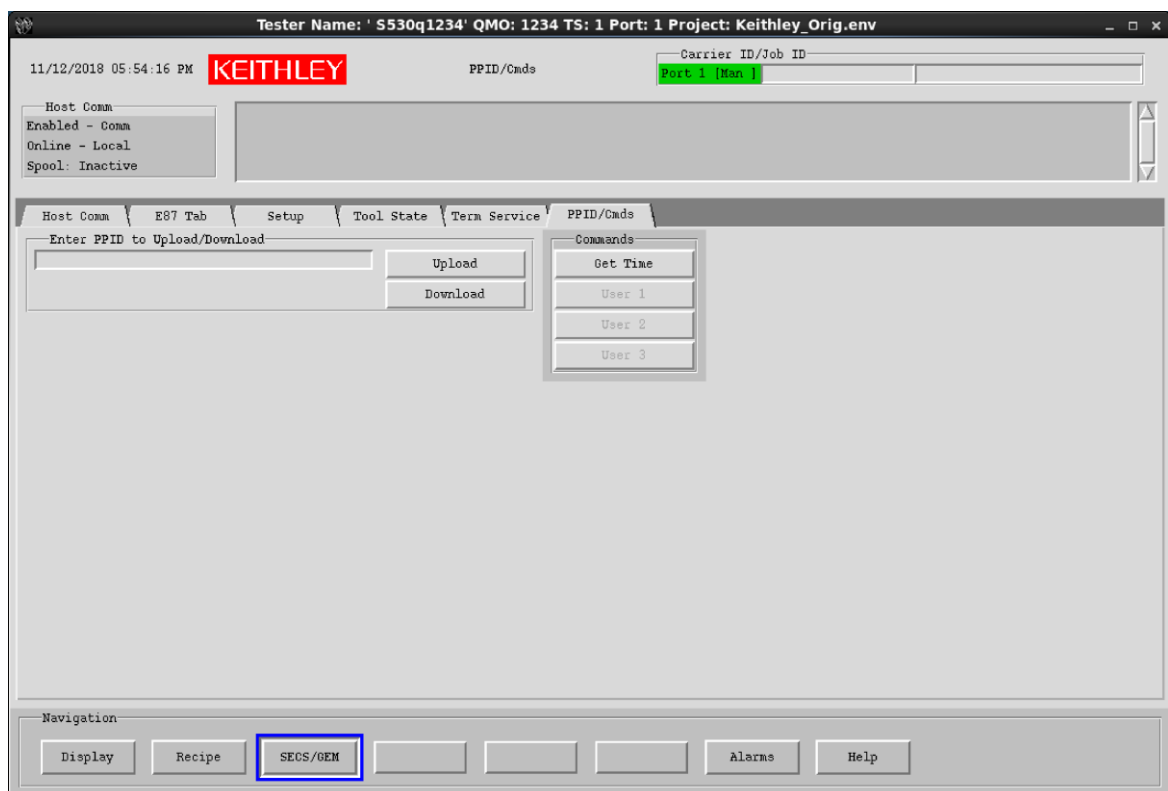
Tester Name: ' S530q1234' QMO: 1234 TS: 1 Port: 1 Project: Keithley_Orig.env

11/12/2018 05:54:16 PM KEITHLEY

PPID/Cmds

Carrier ID/Job ID
Port 1 [Man ]

Host Comm
Enabled - Comm
Online - Local
Spool: Inactive

Host Comm | E87 Tab | Setup | Tool State | Term Service | PPID/Cmds

Enter PPID to Upload/Download
Upload
Download

Commands
Get Time
User 1
User 2
User 3

Navigation
Display | Recipe | SECS/GEM | Alarms | Help